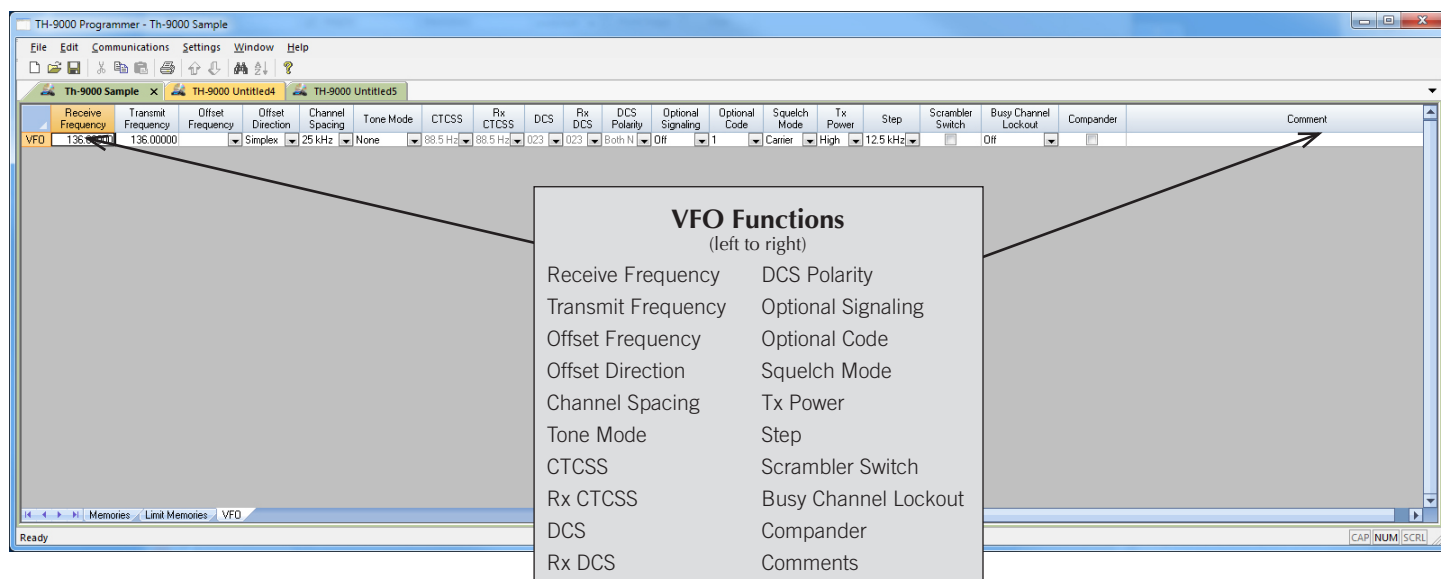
TH-9000 Programmer - Th-9000 Sample

File Edit Communications Settings Window Help

Th-9000 Sample × TH-9000 Untitled4 TH-9000 Untitled5

| | Receive Frequency | Transmit Frequency | Offset Frequency | Offset Direction | Channel Spacing | Tone Mode | CTCSS | Rx CTCSS | DCS | Rx DCS | DCS Polarity | Optional Signaling | Optional Code | Squelch Mode | Tx Power | Step | Scrambler Switch | Busy Channel Lockout | Compander | Comment |
|---|---|---|---|---|---|---|---|---|---|---|---|---|---|---|---|---|---|---|---|---|
| VFO | 136.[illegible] | 136.00000 | | Simplex | 25 kHz | None | 88.5 Hz | 88.5 Hz | 023 | 023 | Both N | Off | 1 | Carrier | High | 12.5 kHz | | Off | | |

Memories Limit Memories VFO

Ready

CAP NUM SCRL

VFO Functions
(left to right)

Receive Frequency
Transmit Frequency
Offset Frequency
Offset Direction
Channel Spacing
Tone Mode
CTCSS
Rx CTCSS
DCS
Rx DCS

DCS Polarity
Optional Signaling
Optional Code
Squelch Mode
Tx Power
Step
Scrambler Switch
Busy Channel Lockout
Compander
Comments